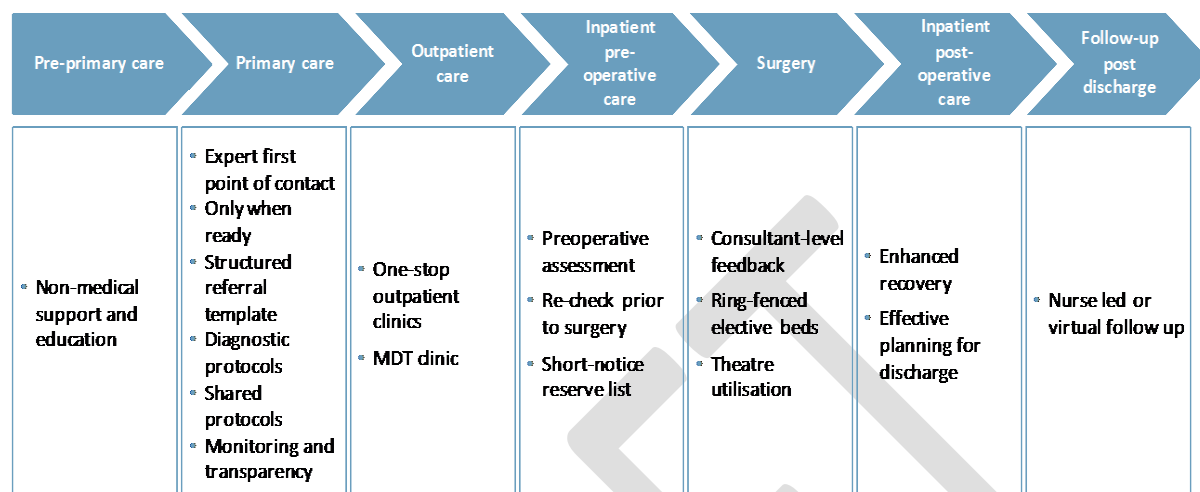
Pre-primary care

Primary care

Outpatient care

Inpatient pre-operative care

Surgery

Inpatient post-operative care

Follow-up post discharge

- Non-medical support and education

- Expert first point of contact
- Only when ready
- Structured referral template
- Diagnostic protocols
- Shared protocols
- Monitoring and transparency

- One-stop outpatient clinics
- MDT clinic

- Preoperative assessment
- Re-check prior to surgery
- Short-notice reserve list

- Consultant-level feedback
- Ring-fenced elective beds
- Theatre utilisation

- Enhanced recovery
- Effective planning for discharge

- Nurse led or virtual follow up